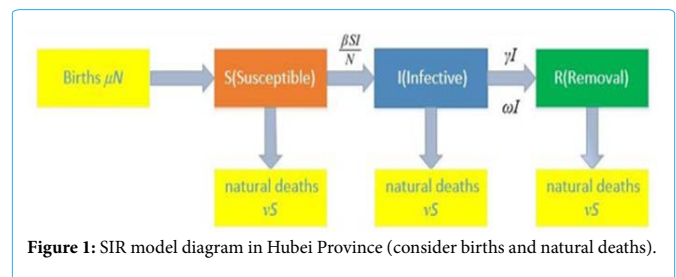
Births $\mu N$

S(Susceptible)

$\frac{\beta SI}{N}$

I(Infective)

$\gamma I$

$\omega I$

R(Removal)

natural deaths $vS$

natural deaths $vS$

natural deaths $vS$

**Figure 1:** SIR model diagram in Hubei Province (consider births and natural deaths).